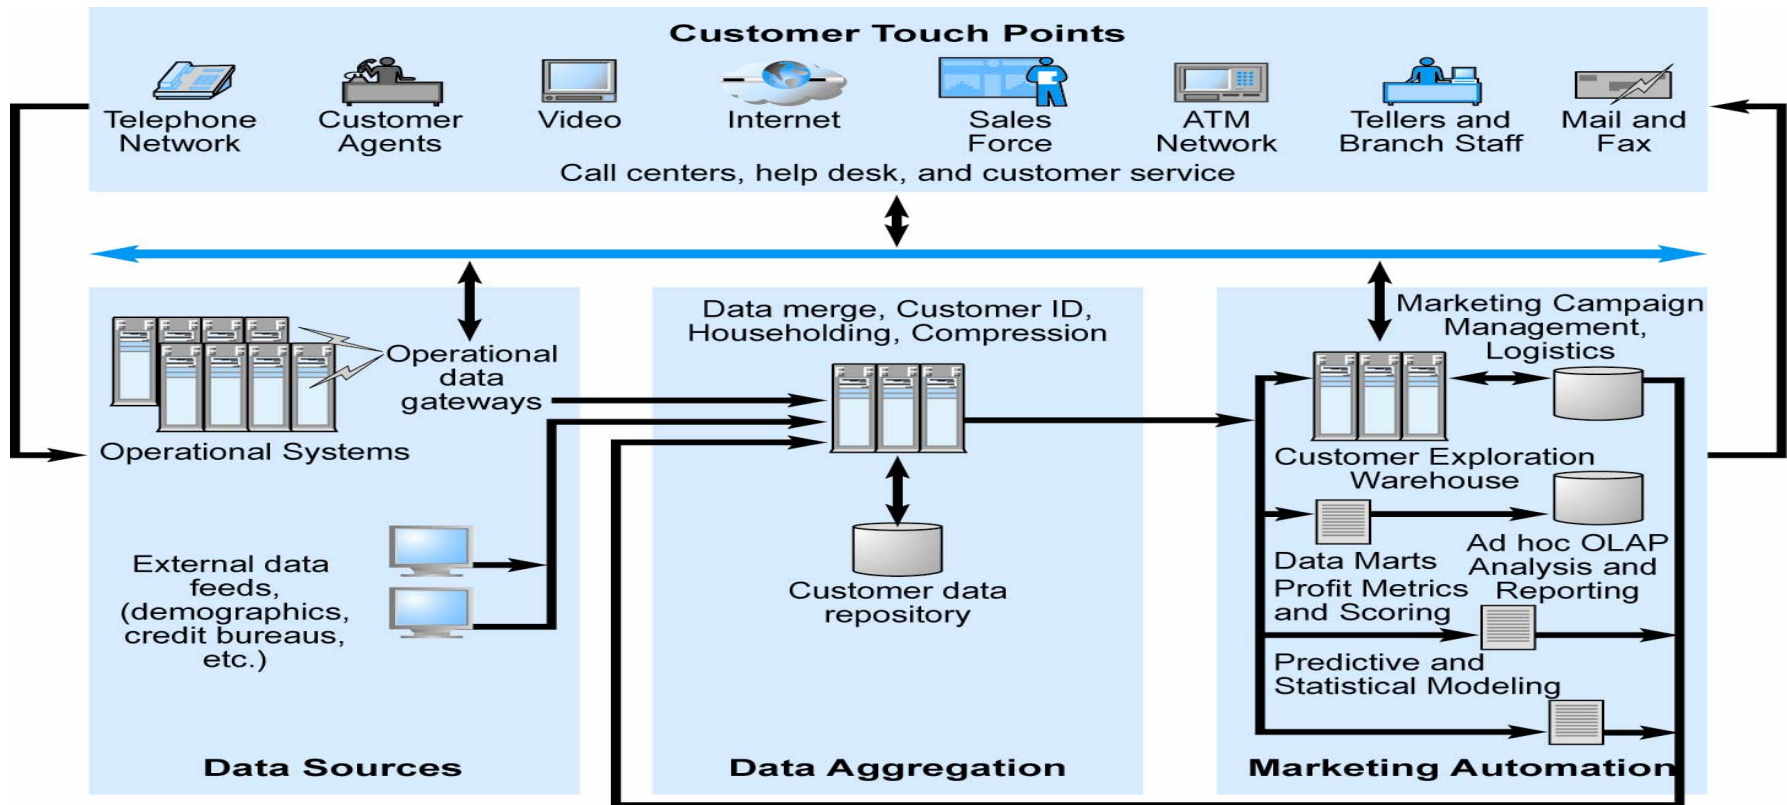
Customer Touch Points

Telephone Network

Customer Agents

Video

Internet

Sales Force

ATM Network

Tellers and Branch Staff

Mail and Fax

Call centers, help desk, and customer service

Operational data gateways

Operational Systems

External data feeds, (demographics, credit bureaus, etc.)

Data Sources

Data merge, Customer ID, Householding, Compression

Customer data repository

Data Aggregation

Marketing Campaign Management, Logistics

Customer Exploration Warehouse

Data Marts

Ad hoc OLAP Analysis and Reporting

Profit Metrics and Scoring

Predictive and Statistical Modeling

Marketing Automation